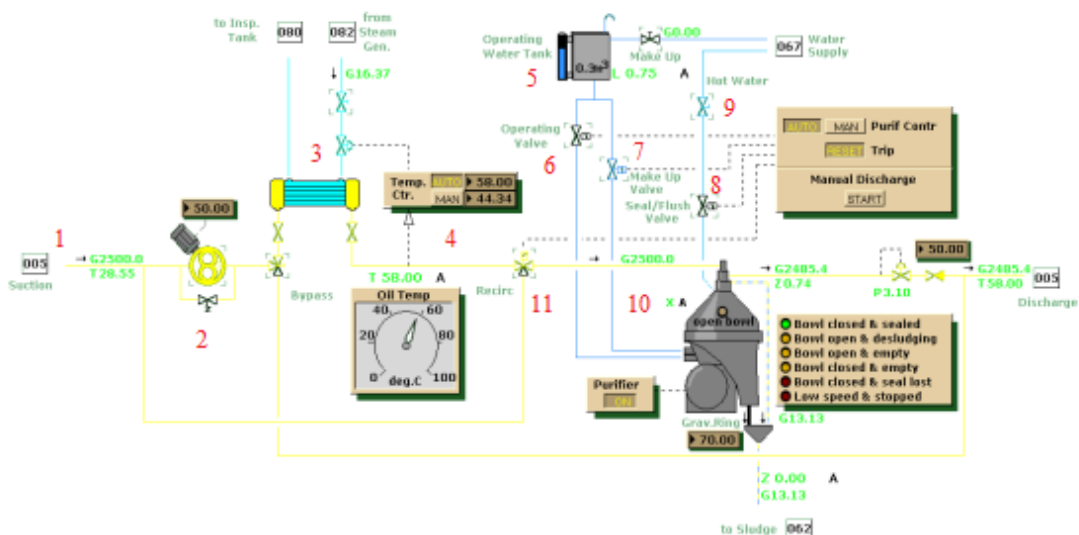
to Insp. Tank 080
082 from Steam Gen.
G16.37
3
Operating Water Tank
5
$0.3m^3$
L 0.75
A
Make Up
G0.00
067 Water Supply
Hot Water
9
Operating Valve
6
7
Make Up Valve
8
Seal/Flush Valve
AUTO MAN Purif Contr
RESET Trip
Manual Discharge
START
Temp. Ctr.
AUTO 58.00
MAN 44.34
4
50.00
1
005 Suction
G2500.0
T28.55
2
Bypass
T 58.00 A
Oil Temp
40 60
20 80
0 deg.C 100
Recirc
11
G2500.0
10
X A
open bowl
G2485.4
Z 0.74
50.00
P3.10
G2485.4
T58.00
005 Discharge
Bowl closed & sealed
Bowl open & desludging
Bowl open & empty
Bowl closed & empty
Bowl closed & seal lost
Low speed & stopped
Purifier
ON
Grav.Ring
70.00
G13.13
Z 0.00 A
G13.13
to Sludge 062